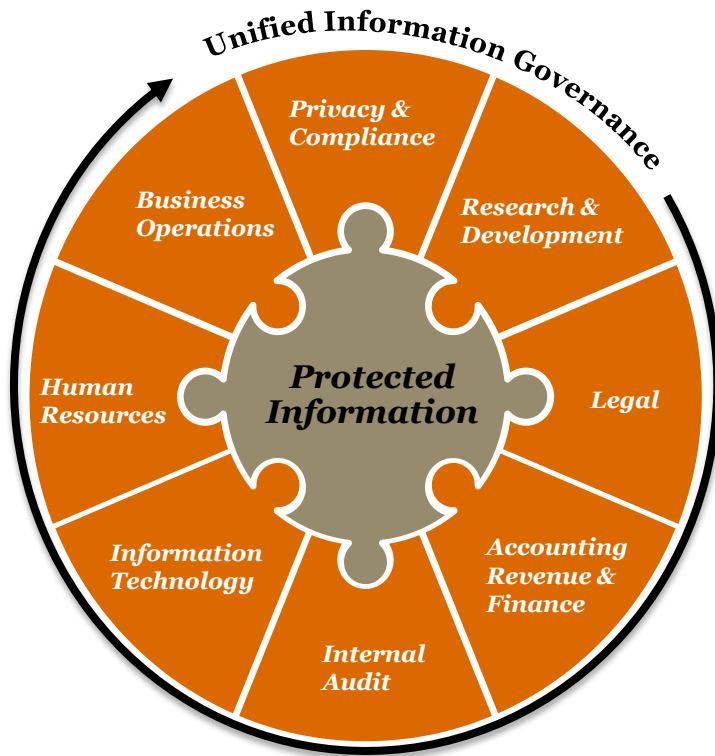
Unified Information Governance

Privacy & Compliance

Research & Development

Legal

Accounting Revenue & Finance

Internal Audit

Information Technology

Human Resources

Business Operations

Protected Information